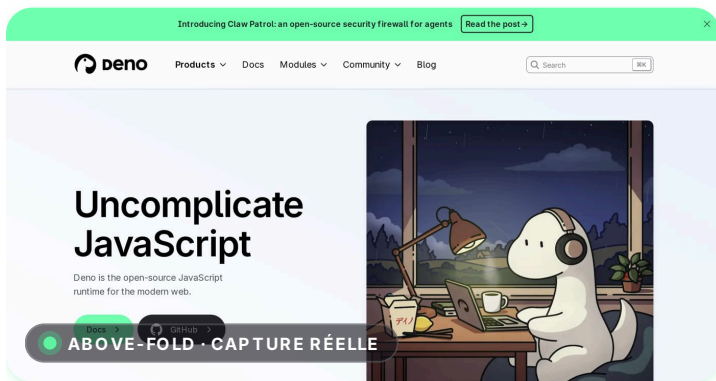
Introducing Claw Patrol: an open-source security firewall for agents Read the post→

deno Products Docs Modules Community Blog

Search ⌘K

Uncomplicate JavaScript

Deno is the open-source JavaScript runtime for the modern web.

Docs > GitHub >

ABOVE-FOLD · CAPTURE RÉELLE

デノ